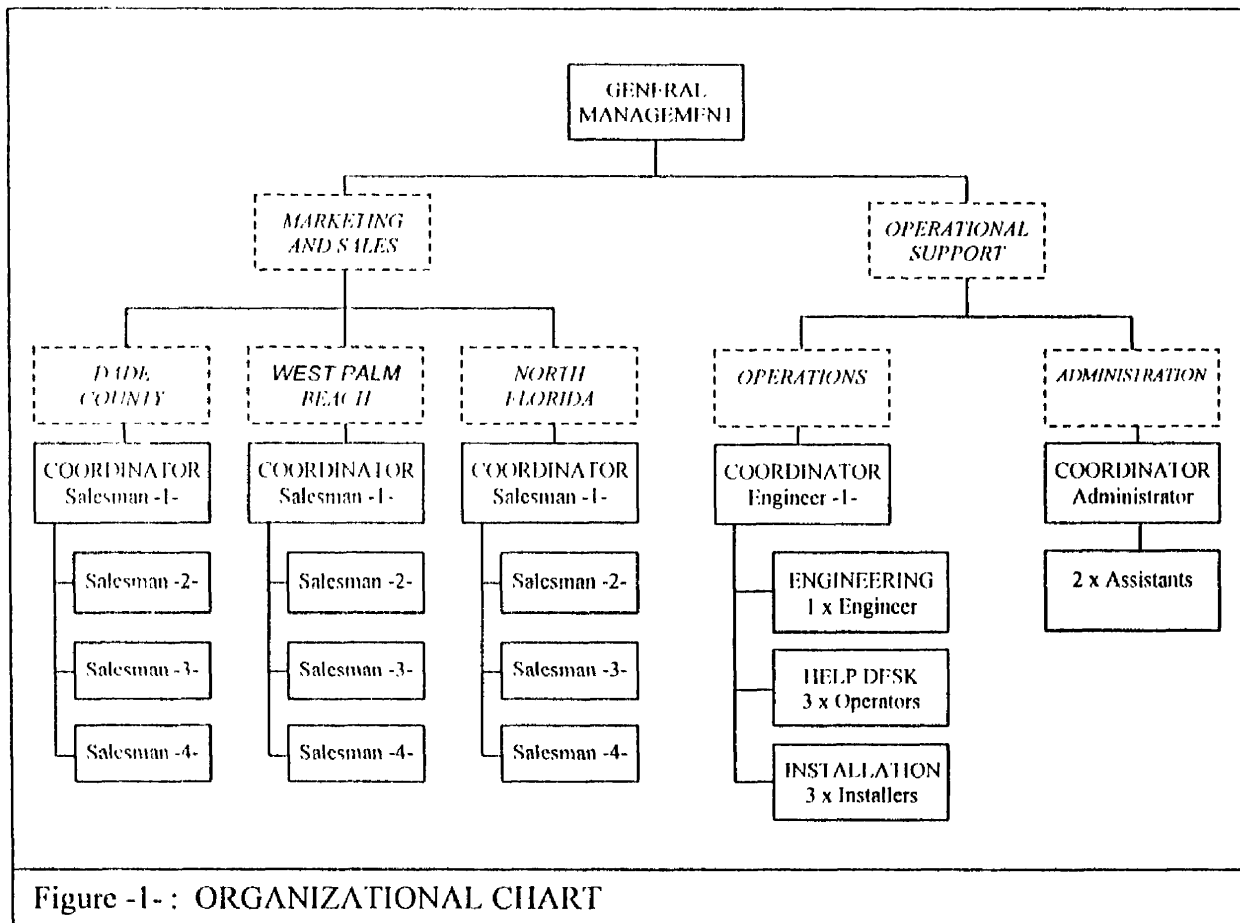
GENERAL MANAGEMENT

MARKETING AND SALES

OPERATIONAL SUPPORT

DADE COUNTY

WEST PALM BEACH

NORTH FLORIDA

OPERATIONS

ADMINISTRATION

COORDINATOR Salesman -1-

Salesman -2-

Salesman -3-

Salesman -4-

COORDINATOR Salesman -1-

Salesman -2-

Salesman -3-

Salesman -4-

COORDINATOR Salesman -1-

Salesman -2-

Salesman -3-

Salesman -4-

COORDINATOR Engineer -1-

ENGINEERING 1 x Engineer

HELP DESK 3 x Operators

INSTALLATION 3 x Installers

COORDINATOR Administrator

2 x Assistants

Figure -1- : ORGANIZATIONAL CHART